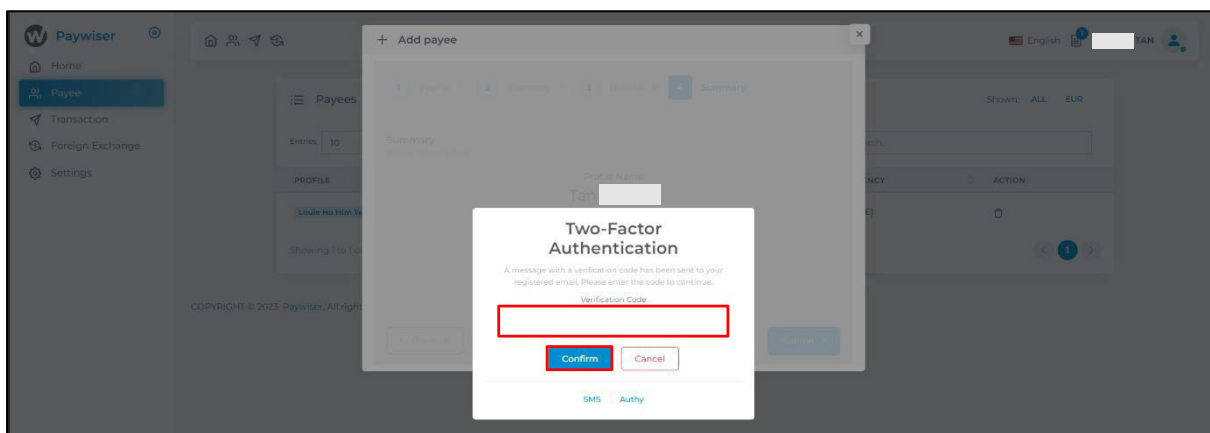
Paywiser

Home

Payee

Transaction

Foreign Exchange

Settings

English

TAN

+ Add payee

1 Profile

2 Currency

3 Details

4 Summary

Payees

Shown: ALL EUR

Entries 10

Search...

Summary

PROFILE

Profile Name

Tan

CURRENCY

ACTION

Louie He Him W

Showing 1 to 1 of

1

COPYRIGHT © 2023 Paywiser, All right

< Previous

Submit >

Two-Factor Authentication

A message with a verification code has been sent to your registered email. Please enter the code to continue.

Verification Code

Confirm

Cancel

SMS

Authy